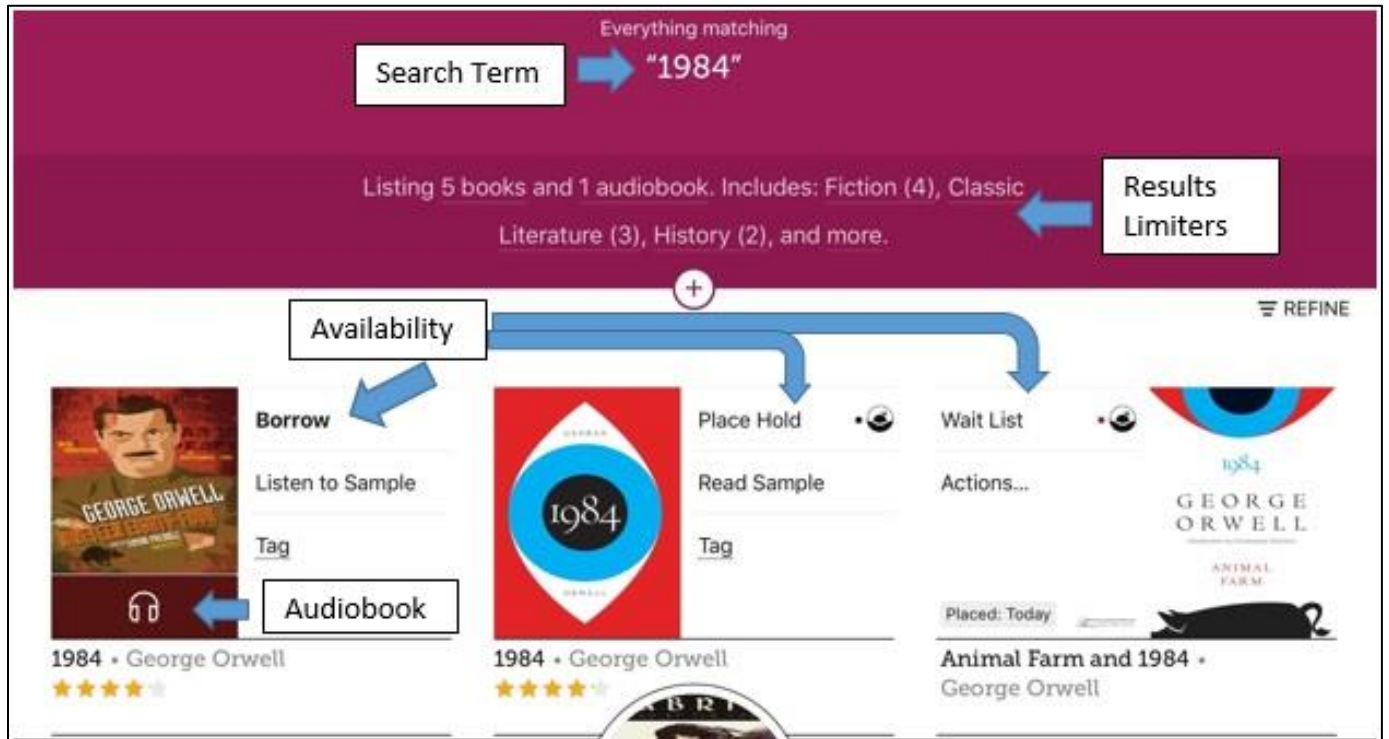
Everything matching

Search Term

"1984"

Listing 5 books and 1 audiobook. Includes: Fiction (4), Classic Literature (3), History (2), and more.

Results Limiters

+

REFINE

Availability

GEORGE ORWELL

Borrow

Listen to Sample

Tag

Audiobook

1984 • George Orwell

1984

Place Hold

Read Sample

Tag

1984 • George Orwell

Wait List

Actions...

1984

GEORGE ORWELL

ANIMAL FARM

Placed: Today

Animal Farm and 1984 • George Orwell